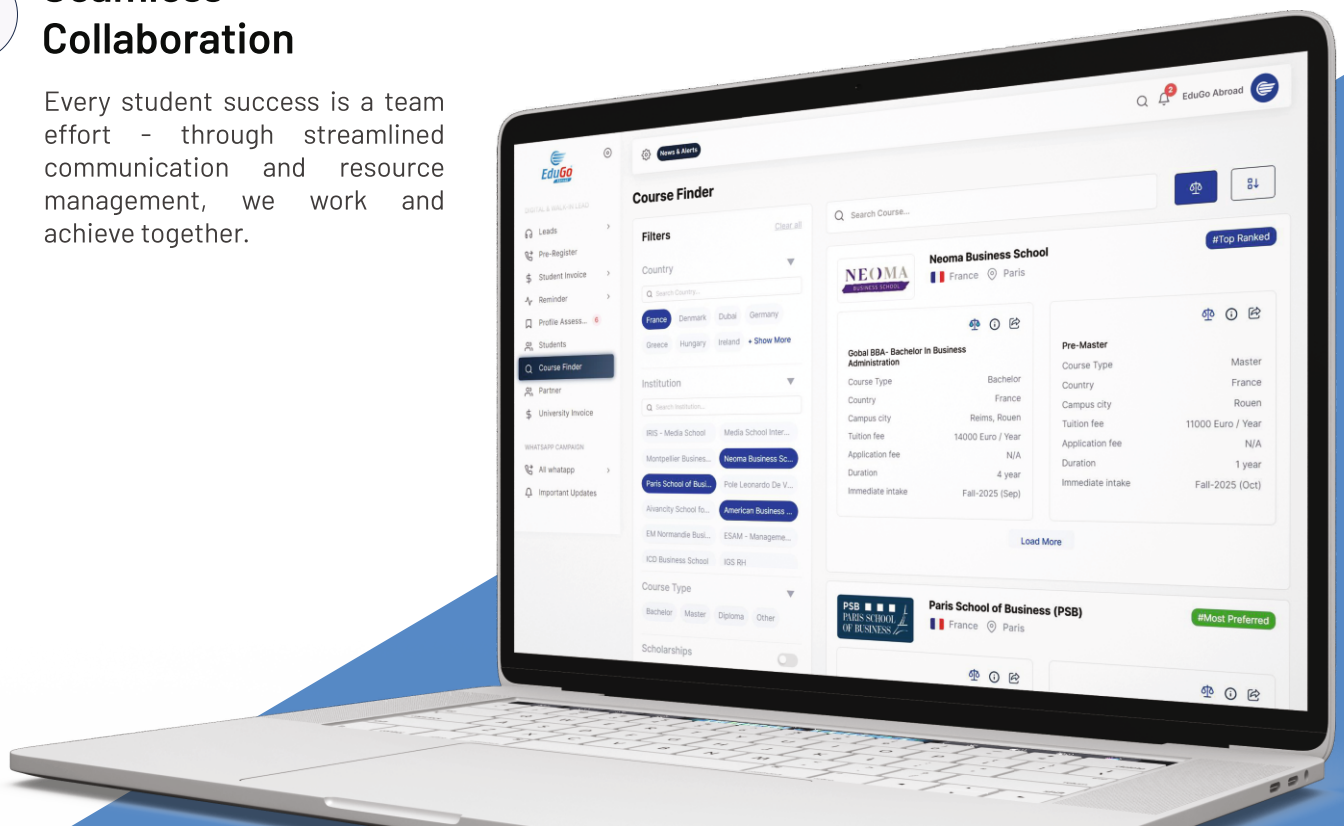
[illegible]
Collaboration

Every student success is a team effort - through streamlined communication and resource management, we work and achieve together.

EduGo

DIGITAL & WALK-IN LEAD

Leads
Pre-Register
Student Invoice
Reminder
Profile Assess... 6
Students
Course Finder
Partner
University Invoice

WHATSAPP CAMPAIGN

All whatapp
Important Updates

News & Alerts

2 EduGo Abroad

Course Finder

Filters
Clear all

Country
Search Country...
France Denmark Dubai Germany Greece Hungary Ireland + Show More

Institution
Search Institution...
IRIS - Media School
Media School Inter...
Montpellier Busines...
Neoma Business Sc...
Paris School of Busi...
Pole Leonardo De V...
Alvancity School fo...
American Business ...
EM Normandie Busi...
ESAM - Manageme...
ICD Business School
IGS RH

Course Type
Bachelor Master Diploma Other

Scholarships

Search Course...

Neoma Business School
France Paris
#Top Ranked

NEOMA BUSINESS SCHOOL

Gobal BBA- Bachelor in Business Administration
Course Type Bachelor
Country France
Campus city Reims, Rouen
Tuition fee 14000 Euro / Year
Application fee N/A
Duration 4 year
Immediate intake Fall-2025 (Sep)

Pre-Master
Course Type Master
Country France
Campus city Rouen
Tuition fee 11000 Euro / Year
Application fee N/A
Duration 1 year
Immediate intake Fall-2025 (Oct)

Load More

PSB PARIS SCHOOL OF BUSINESS

Paris School of Business (PSB)
France Paris
#Most Preferred